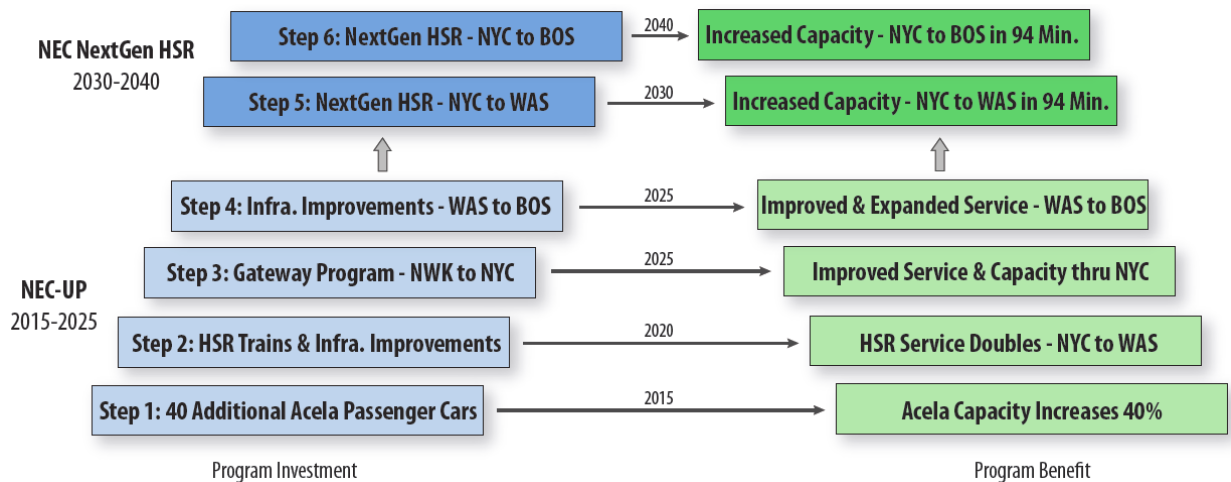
NEC NextGen HSR
2030-2040

Step 6: NextGen HSR - NYC to BOS
2040
Increased Capacity - NYC to BOS in 94 Min.

Step 5: NextGen HSR - NYC to WAS
2030
Increased Capacity - NYC to WAS in 94 Min.

Step 4: Infra. Improvements - WAS to BOS
2025
Improved & Expanded Service - WAS to BOS

NEC-UP
2015-2025

Step 3: Gateway Program - NWK to NYC
2025
Improved Service & Capacity thru NYC

Step 2: HSR Trains & Infra. Improvements
2020
HSR Service Doubles - NYC to WAS

Step 1: 40 Additional Acela Passenger Cars
2015
Acela Capacity Increases 40%

Program Investment

Program Benefit